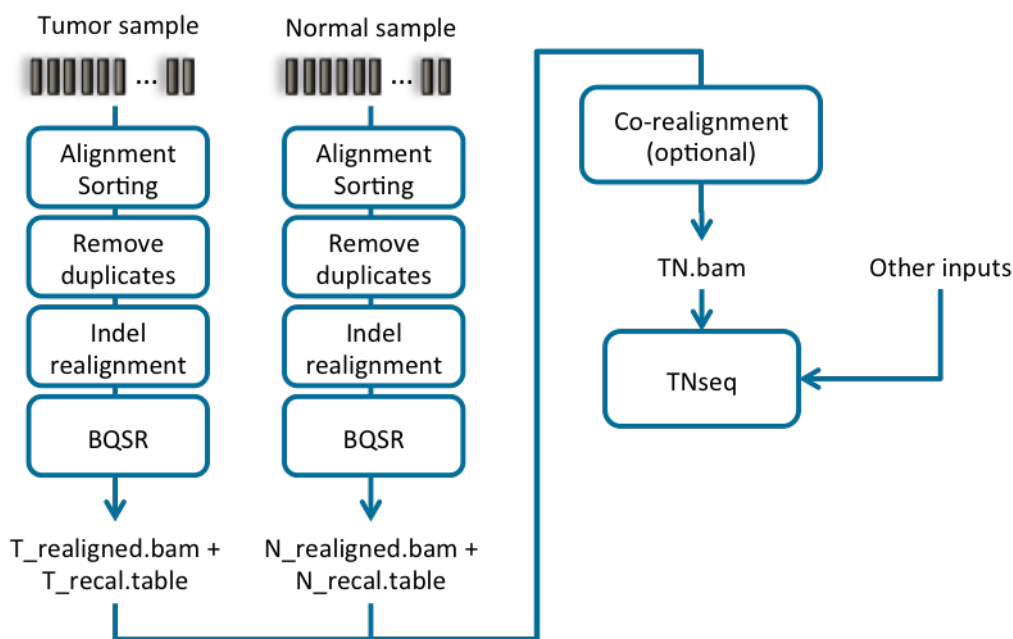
Tumor sample

...

Alignment
Sorting

Remove duplicates

Indel realignment

BQSR

T_realigned.bam + T_recal.table

Normal sample

...

Alignment
Sorting

Remove duplicates

Indel realignment

BQSR

N_realigned.bam + N_recal.table

Co-realignment (optional)

TN.bam

Other inputs

TNseq